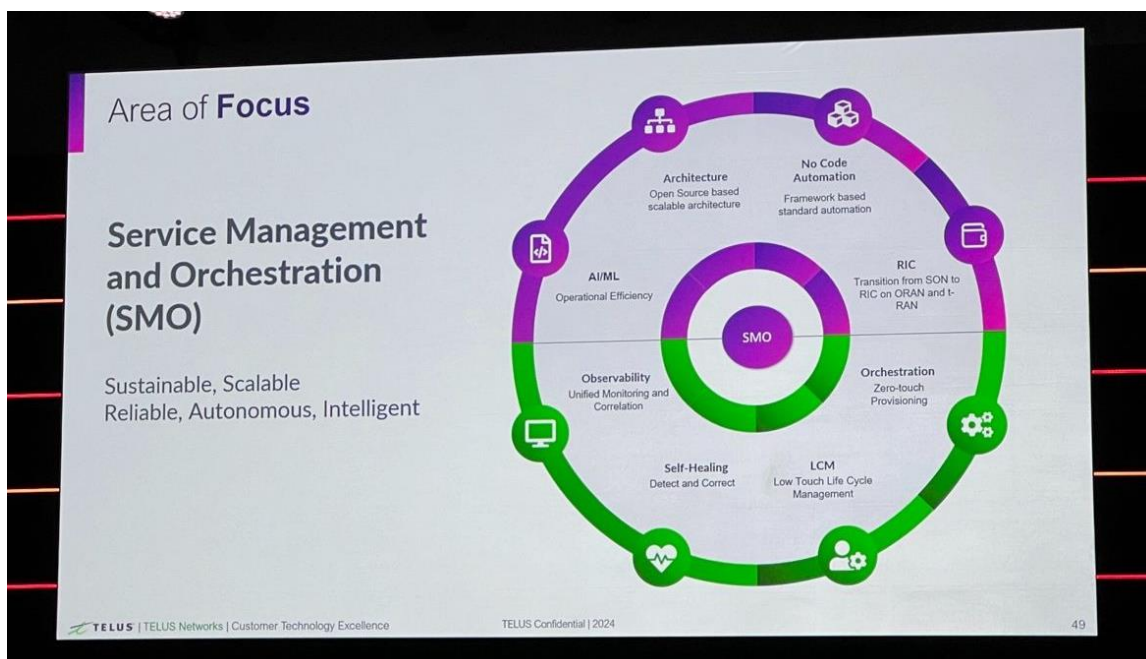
Area of **Focus**

Service Management and Orchestration (SMO)

Sustainable, Scalable
Reliable, Autonomous, Intelligent

Architecture
Open Source based scalable architecture

No Code Automation
Framework based standard automation

RIC
Transition from SON to RIC on ORAN and t-RAN

AI/ML
Operational Efficiency

SMO

Observability
Unified Monitoring and Correlation

Orchestration
Zero-touch Provisioning

Self-Healing
Detect and Correct

LCM
Low Touch Life Cycle Management

TELUS | TELUS Networks | Customer Technology Excellence

TELUS Confidential | 2024

49